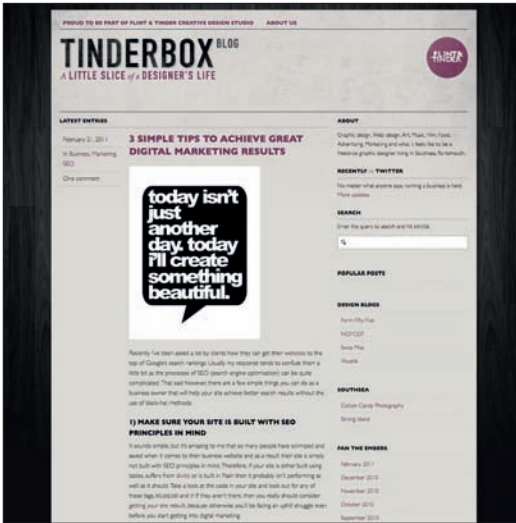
PROUD TO BE PART OF FLINT & TINDER CREATIVE DESIGN STUDIO    ABOUT US

TINDERBOX BLOG

A LITTLE SLICE of a DESIGNER'S LIFE

FLINT & TINDER

LATEST ENTRIES

February 21, 2011

In Business, Marketing, SEO

One comment

3 SIMPLE TIPS TO ACHIEVE GREAT DIGITAL MARKETING RESULTS

today isn't just another day. today I'll create something beautiful.

Recently I've been asked a lot by clients how they can get their websites to the top of Google's search rankings. Usually my response tends to confuse them a little bit as the processes of SEO (search engine optimisation) can be quite complicated. That said however there are a few simple things you can do as a business owner that will help your site achieve better search results without the use of black-hat methods.

1) MAKE SURE YOUR SITE IS BUILT WITH SEO PRINCIPLES IN MIND

It sounds simple, but it's amazing to me that so many people have skimped and saved when it comes to their business website and as a result their site is simply not built with SEO principles in mind. Therefore, if your site is either built using tables, suffers from divitis or is built in Flash then it probably isn't performing as well as it should. Take a look at the code in your site and look out for any of these tags, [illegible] and if they aren't there, then you really should consider getting your site rebuilt, because otherwise you'll be facing an uphill struggle even before you start getting into digital marketing.

ABOUT

Graphic design, Web design, Art, Music, Film, Food, Advertising, Marketing and what it feels like to be a freelance graphic designer living in Southsea, Portsmouth.

RECENTLY — TWITTER

No matter what anyone says, running a business is hard. More updates

SEARCH

Enter the query to search and hit ENTER

POPULAR POSTS

DESIGN BLOGS

Form Fifty Five

NOTCOT

Swiss Miss

Visuelle

SOUTHSEA

Cotton Candy Photography

Strong Island

FAN THE EMBERS

February 2011

December 2010

November 2010

October 2010

September 2010